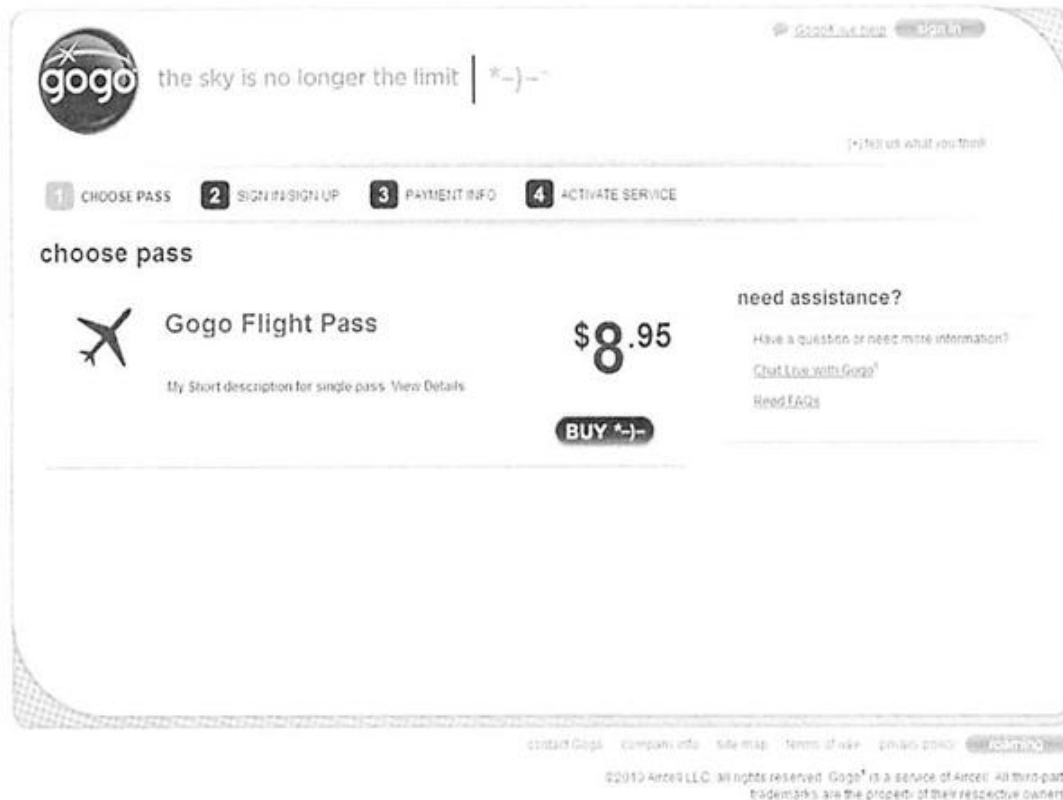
Gogoit out here sign in

gogo the sky is no longer the limit *-)-

[+] tell us what you think

1 CHOOSE PASS 2 SIGN IN/SIGN UP 3 PAYMENT INFO 4 ACTIVATE SERVICE

choose pass

Gogo Flight Pass

My Short description for single pass. View Details

$8.95

BUY *-)-

need assistance?

Have a question or need more information?

Chat Live with Gogo!

Read FAQs

contact Gogo company info site map terms of use privacy policy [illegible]

©2010 Aircell LLC. all rights reserved. Gogo® is a service of Aircell. All third-party trademarks are the property of their respective owners.